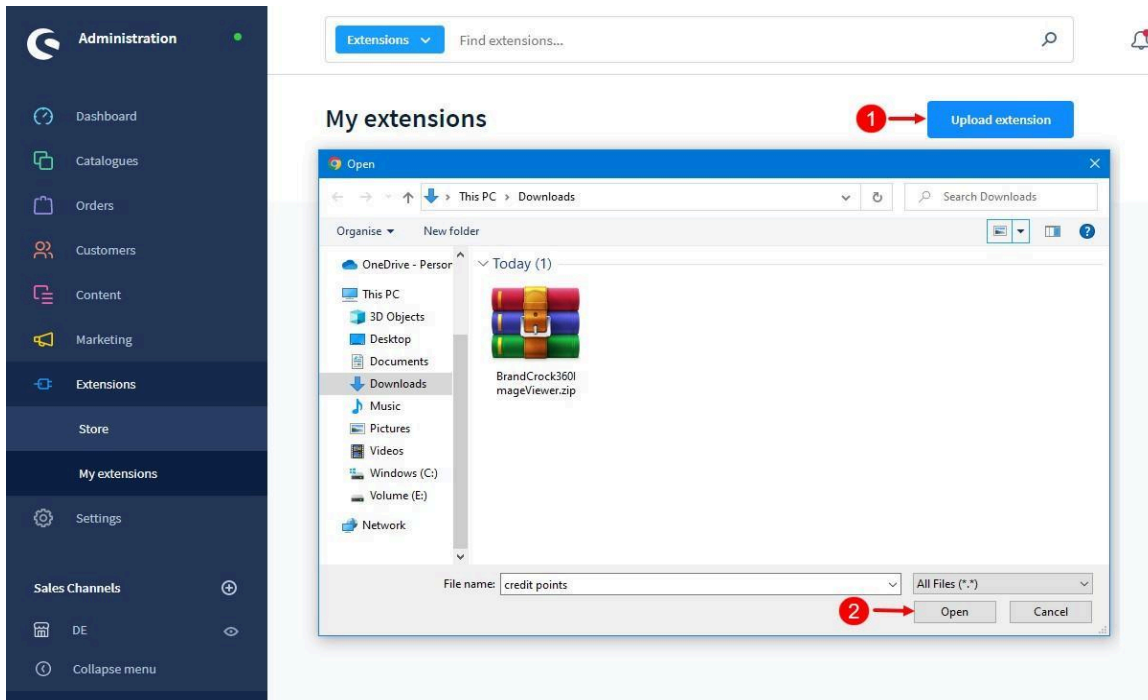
Administration

Dashboard
Catalogues
Orders
Customers
Content
Marketing
Extensions
Store
My extensions
Settings

Sales Channels
DE
Collapse menu

Extensions
Find extensions...

My extensions
1
Upload extension

Open
This PC > Downloads
Search Downloads
Organise ▾
New folder
OneDrive - Persor
This PC
3D Objects
Desktop
Documents
Downloads
Music
Pictures
Videos
Windows (C:)
Volume (E:)
Network
Today (1)
BrandCrock360ImageViewer.zip
File name: credit points
All Files (*.*)
2
Open
Cancel